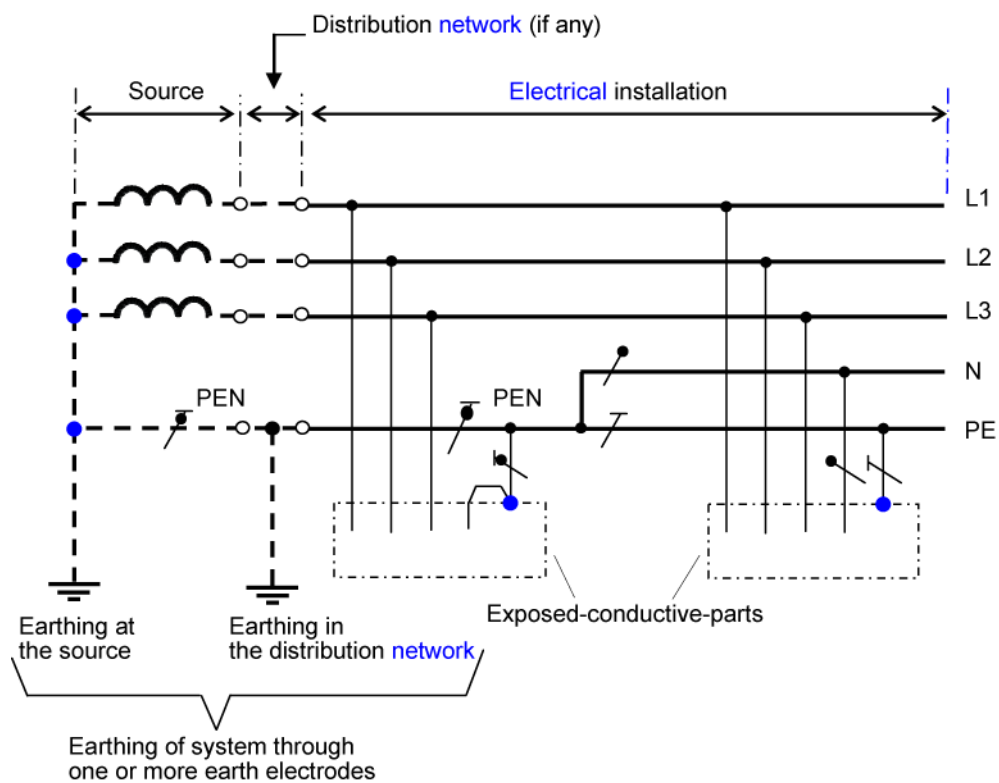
Distribution network (if any)

Source

Electrical installation

L1

L2

L3

N

PEN

PEN

PE

Exposed-conductive-parts

Earthing at the source

Earthing in the distribution network

Earthing of system through one or more earth electrodes